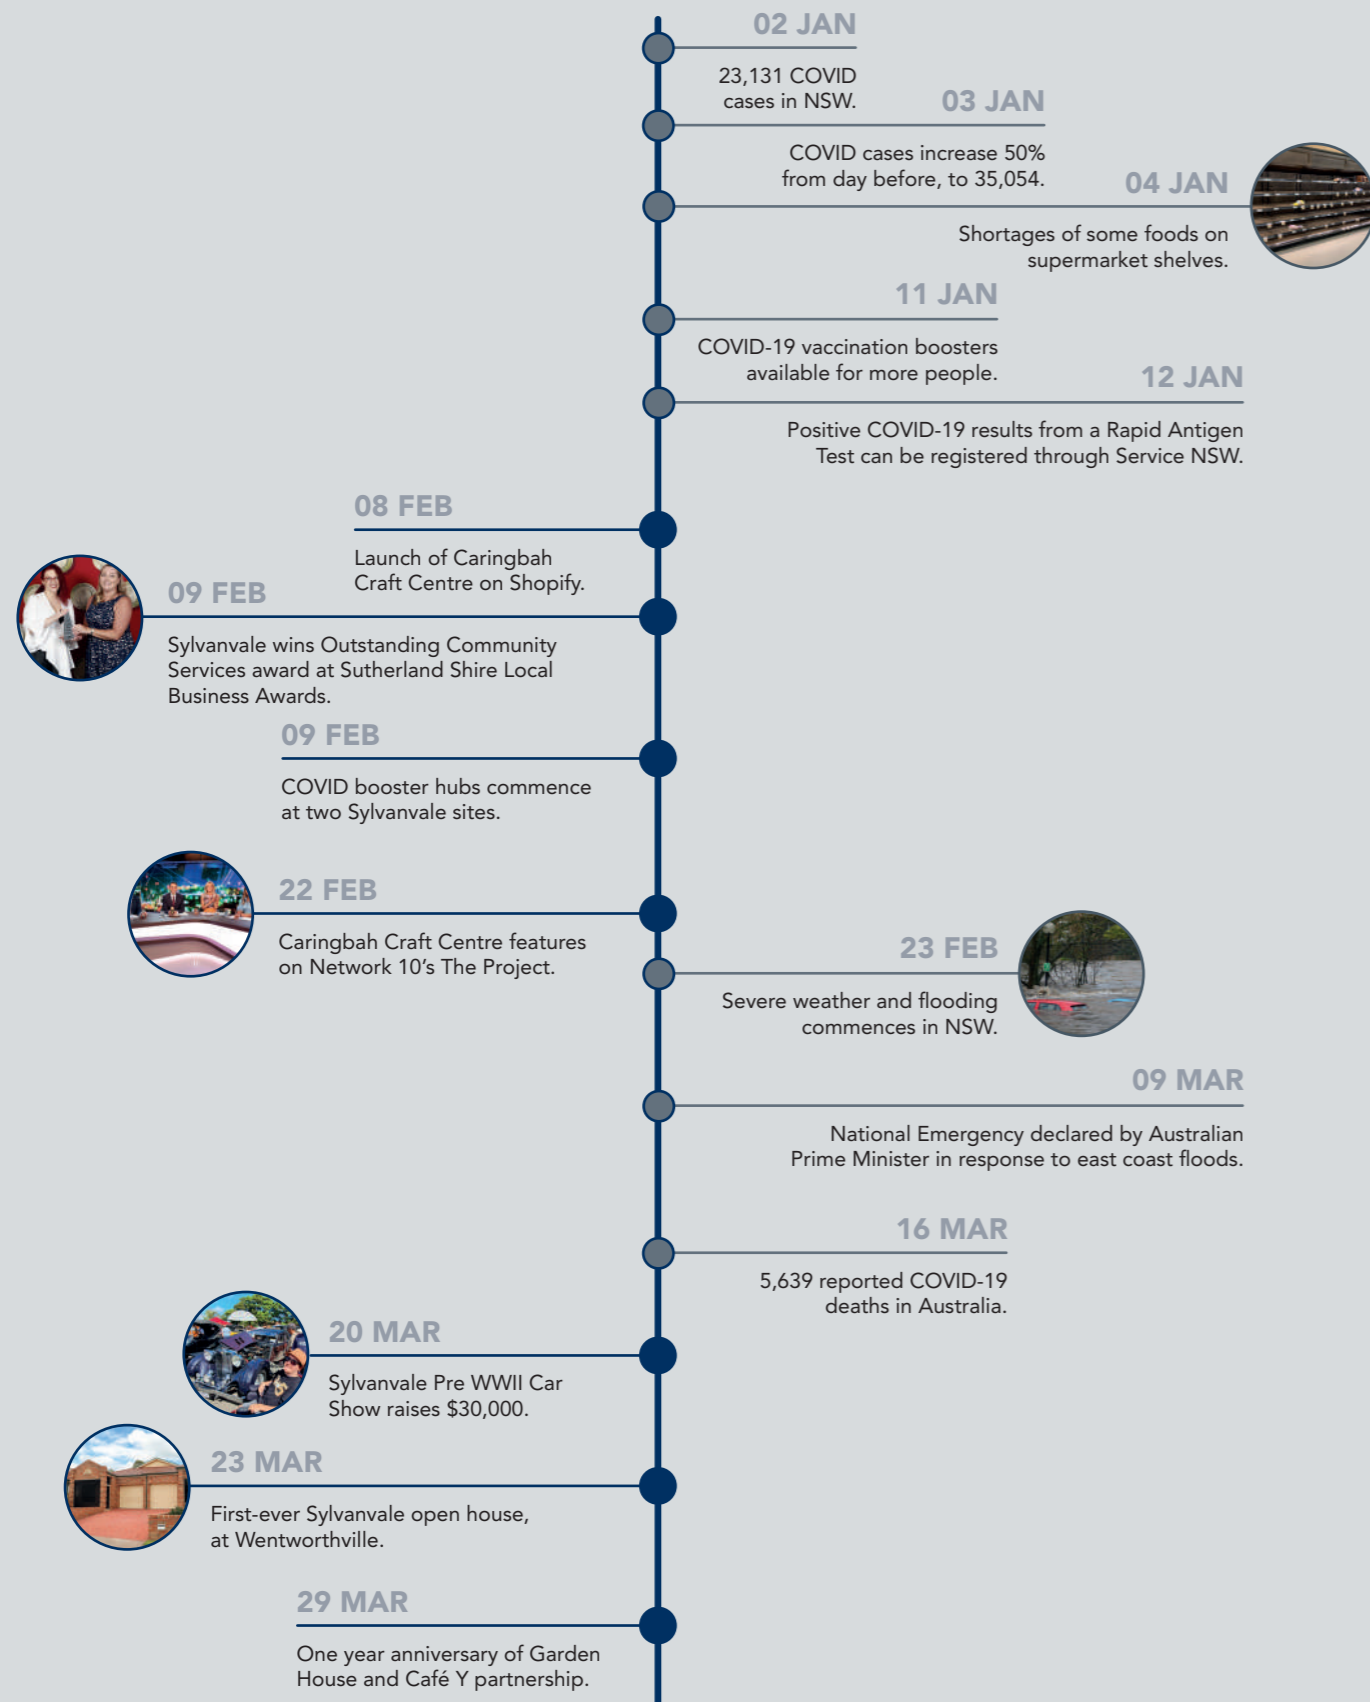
02 JAN

23,131 COVID cases in NSW.

03 JAN

COVID cases increase 50% from day before, to 35,054.

04 JAN

Shortages of some foods on supermarket shelves.

11 JAN

COVID-19 vaccination boosters available for more people.

12 JAN

Positive COVID-19 results from a Rapid Antigen Test can be registered through Service NSW.

08 FEB

Launch of Caringbah Craft Centre on Shopify.

09 FEB

Sylvanvale wins Outstanding Community Services award at Sutherland Shire Local Business Awards.

09 FEB

COVID booster hubs commence at two Sylvanvale sites.

22 FEB

Caringbah Craft Centre features on Network 10's The Project.

23 FEB

Severe weather and flooding commences in NSW.

09 MAR

National Emergency declared by Australian Prime Minister in response to east coast floods.

16 MAR

5,639 reported COVID-19 deaths in Australia.

20 MAR

Sylvanvale Pre WWII Car Show raises $30,000.

23 MAR

First-ever Sylvanvale open house, at Wentworthville.

29 MAR

One year anniversary of Garden House and Café Y partnership.